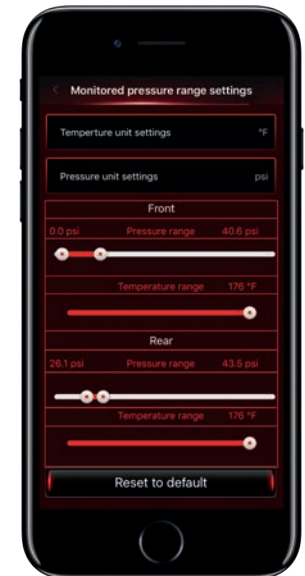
Monitored pressure range settings

Temperture unit settings °F

Pressure unit settings psi

Front

0.0 psi Pressure range 40.6 psi

Temperature range 176 °F

Rear

26.1 psi Pressure range 43.5 psi

Temperature range 176 °F

Reset to default